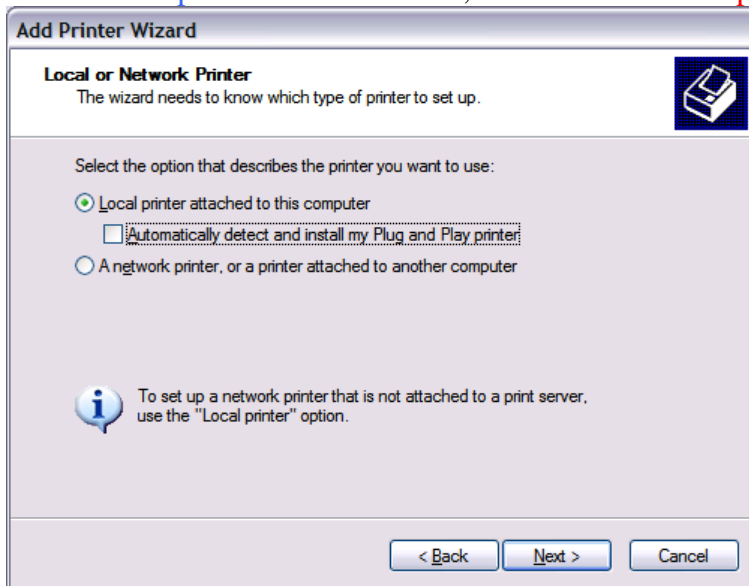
Add Printer Wizard

Local or Network Printer
The wizard needs to know which type of printer to set up.

Select the option that describes the printer you want to use:

Local printer attached to this computer

Automatically detect and install my Plug and Play printer

A network printer, or a printer attached to another computer

To set up a network printer that is not attached to a print server, use the "Local printer" option.

< Back

Next >

Cancel